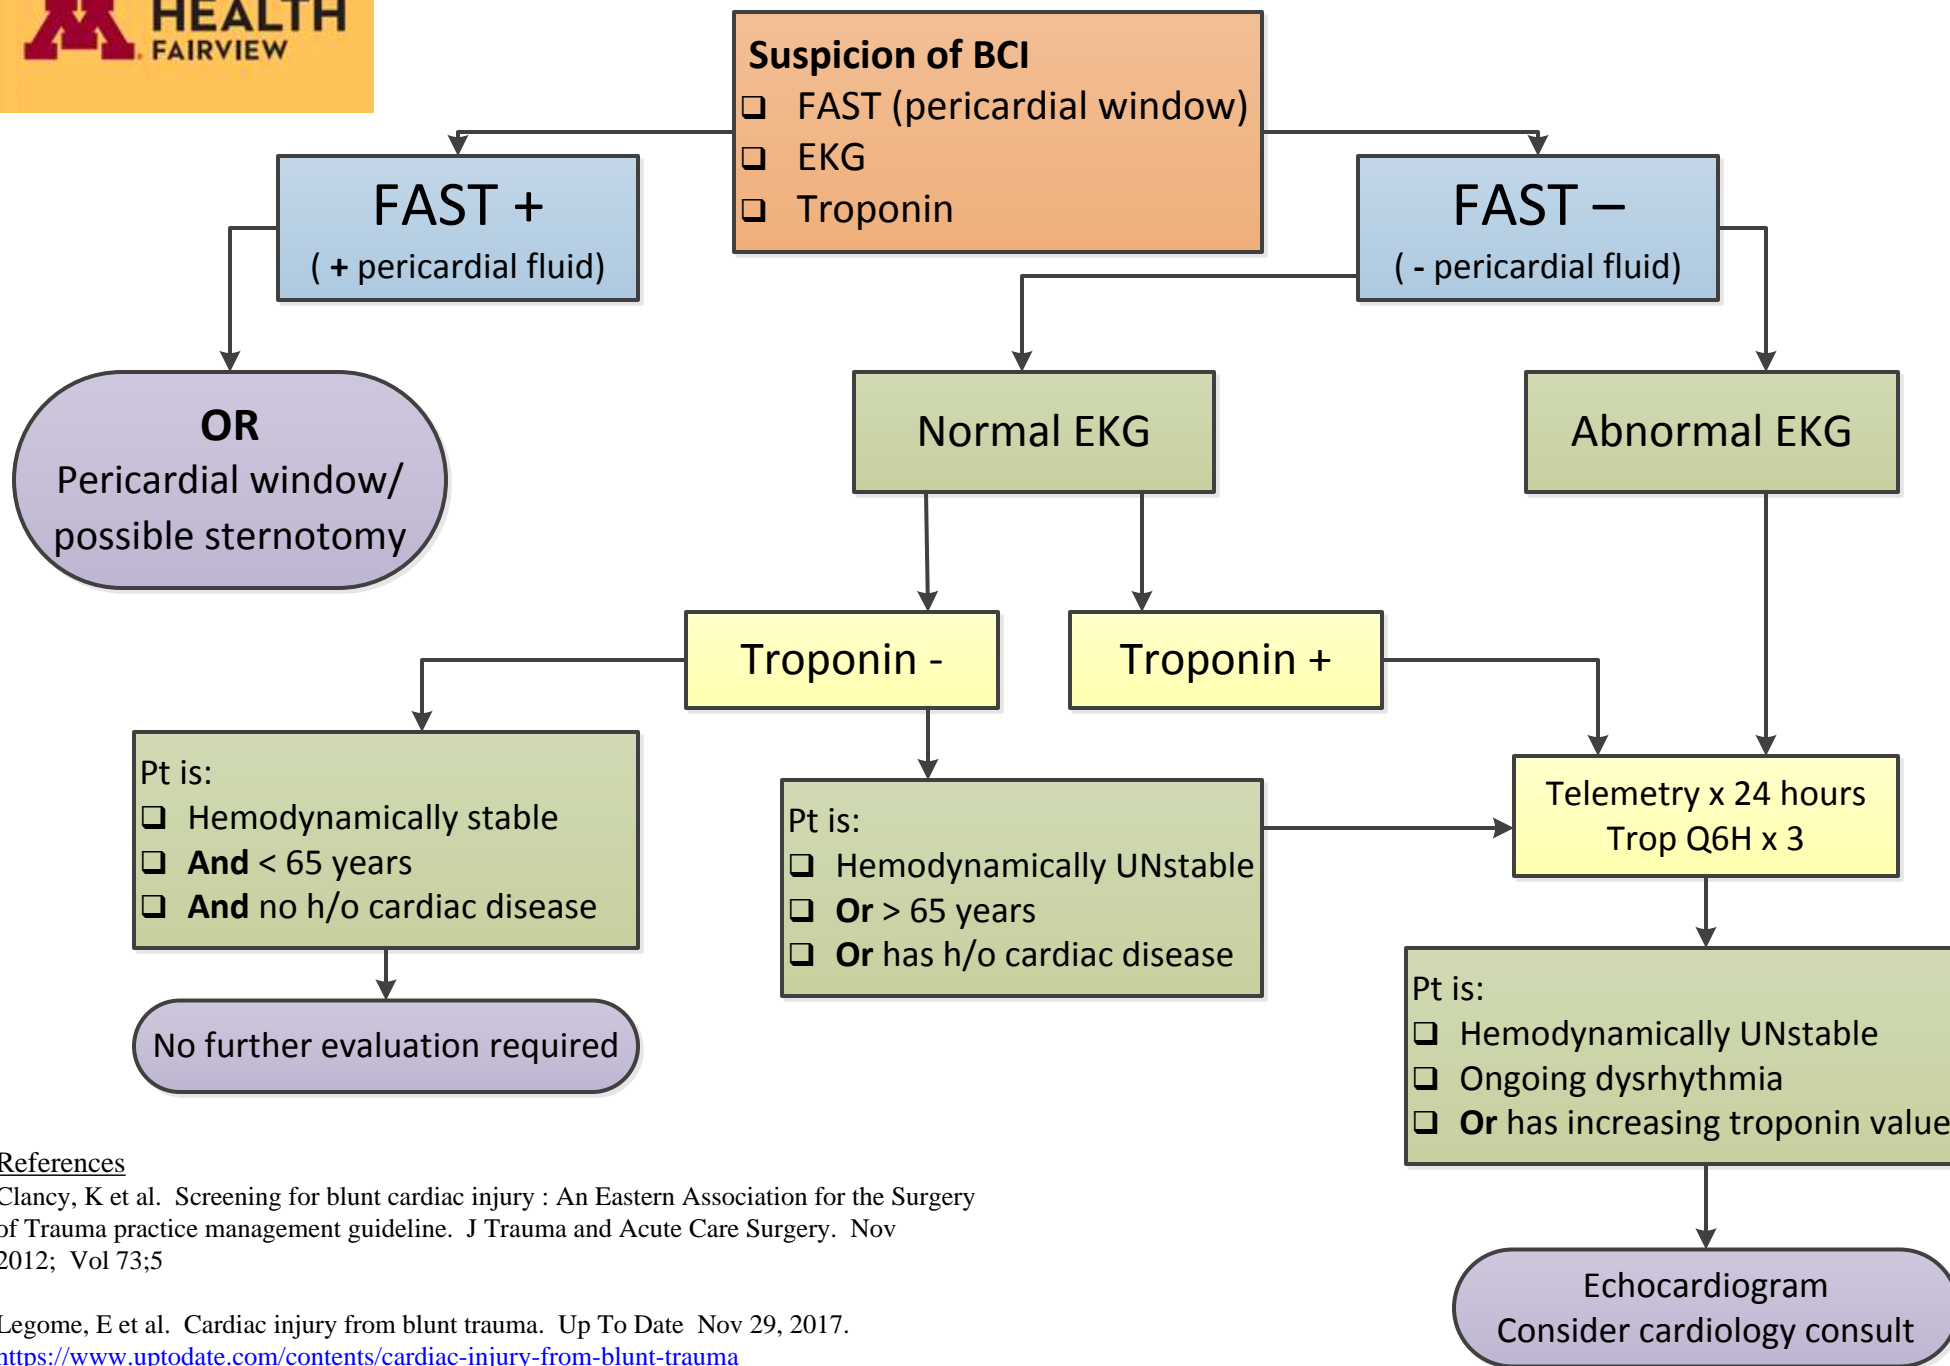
HEALTH
FAIRVIEW

Suspicion of BCI
❑ FAST (pericardial window)
❑ EKG
❑ Troponin

FAST +
( + pericardial fluid)

FAST –
( - pericardial fluid)

OR
Pericardial window/ possible sternotomy

Normal EKG

Abnormal EKG

Troponin -

Troponin +

Pt is:
❑ Hemodynamically stable
❑ And < 65 years
❑ And no h/o cardiac disease

No further evaluation required

Pt is:
❑ Hemodynamically UNstable
❑ Or > 65 years
❑ Or has h/o cardiac disease

Telemetry x 24 hours
Trop Q6H x 3

Pt is:
❑ Hemodynamically UNstable
❑ Ongoing dysrhythmia
❑ Or has increasing troponin value

Echocardiogram
Consider cardiology consult

References
Clancy, K et al. Screening for blunt cardiac injury : An Eastern Association for the Surgery of Trauma practice management guideline. J Trauma and Acute Care Surgery. Nov 2012; Vol 73;5

Legome, E et al. Cardiac injury from blunt trauma. Up To Date Nov 29, 2017.
https://www.uptodate.com/contents/cardiac-injury-from-blunt-trauma